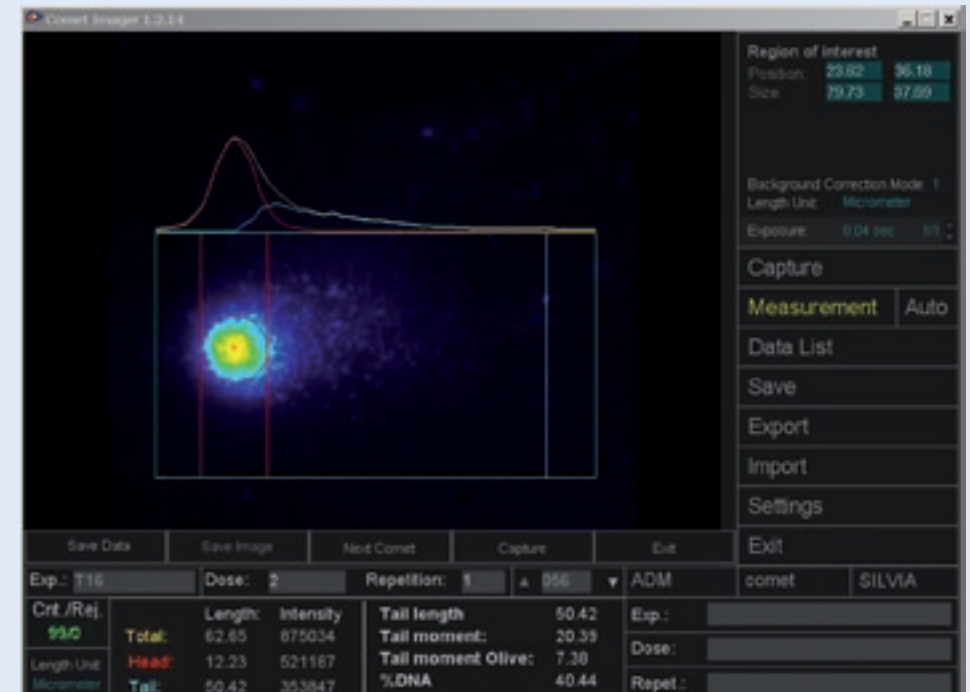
Comet Imager 1.2.14

Region of interest
Position: 23.62 36.18
Size: 79.73 37.09

Background Correction Mode: 1
Length Unit: Micrometer
Exposure: 0.04 sec 1/1

Capture
Measurement Auto
Data List
Save
Export
Import
Settings
Exit

Save Data | Save Image | Next Comet | Capture | Exit

Exp.: T16 Dose: 2 Repetition: 1 ▲ 056 ▼ ADM comet SILVIA

Cnt./Rej.
99/0
Length Unit
Micrometer

| | Length: | Intensity |
|---|---|---|
| Total: | 62.65 | 875034 |
| Head: | 12.23 | 521167 |
| Tail: | 50.42 | 353847 |

| Tail length | 50.42 |
|---|---|
| Tail moment: | 20.39 |
| Tail moment Olive: | 7.38 |
| %DNA | 40.44 |

Exp.:
Dose:
Repet.: